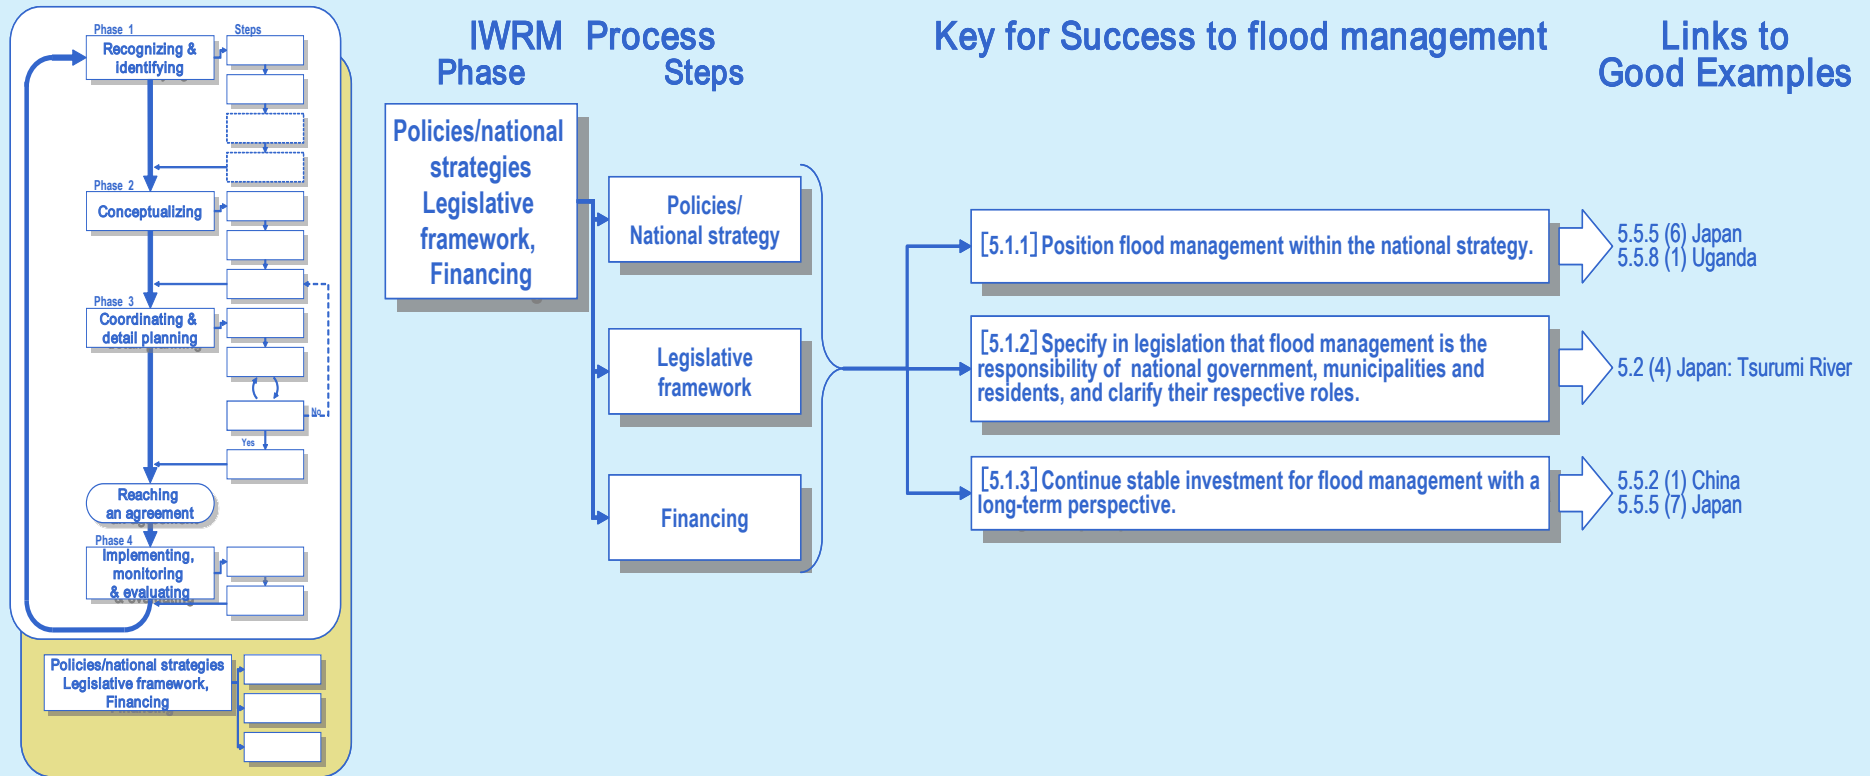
Phase 1
Steps
Recognizing & identifying
Phase 2
Conceptualizing
Phase 3
Coordinating & detail planning
No
Yes
Reaching an agreement
Phase 4
Implementing, monitoring & evaluating
Policies/national strategies Legislative framework, Financing

IWRM Phase
Process Steps
Key for Success to flood management
Links to Good Examples

Policies/national strategies Legislative framework, Financing

Policies/ National strategy
Legislative framework
Financing

[5.1.1] Position flood management within the national strategy.
[5.1.2] Specify in legislation that flood management is the responsibility of national government, municipalities and residents, and clarify their respective roles.
[5.1.3] Continue stable investment for flood management with a long-term perspective.

5.5.5 (6) Japan
5.5.8 (1) Uganda
5.2 (4) Japan: Tsurumi River
5.5.2 (1) China
5.5.5 (7) Japan